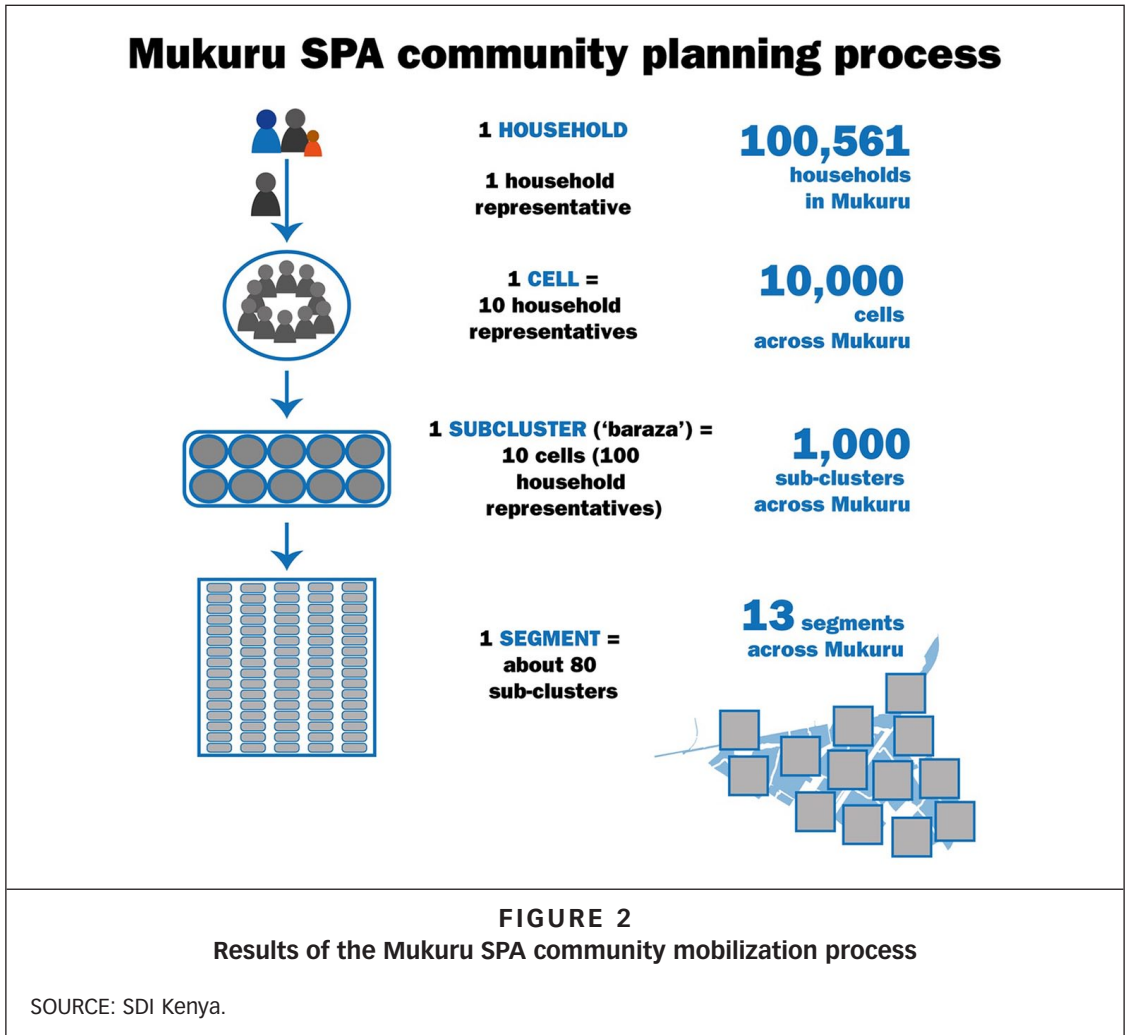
Mukuru SPA community planning process

1 HOUSEHOLD

1 household representative

100,561 households in Mukuru

1 CELL = 10 household representatives

10,000 cells across Mukuru

1 SUBCLUSTER ('baraza') = 10 cells (100 household representatives)

1,000 sub-clusters across Mukuru

1 SEGMENT = about 80 sub-clusters

13 segments across Mukuru

FIGURE 2
Results of the Mukuru SPA community mobilization process

SOURCE: SDI Kenya.